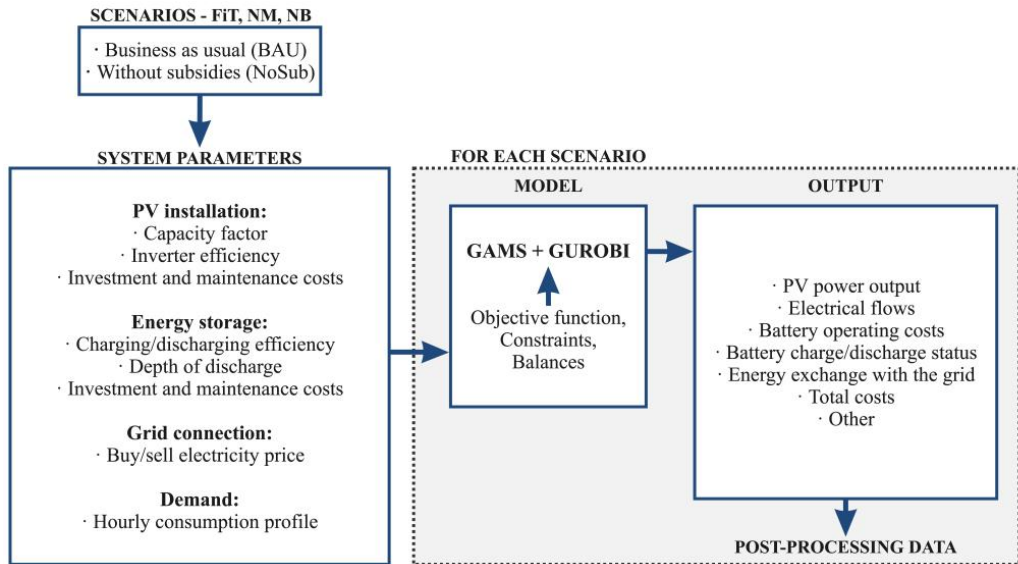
SCENARIOS - FiT, NM, NB

· Business as usual (BAU)
· Without subsidies (NoSub)

SYSTEM PARAMETERS

PV installation:
· Capacity factor
· Inverter efficiency
· Investment and maintenance costs

Energy storage:
· Charging/discharging efficiency
· Depth of discharge
· Investment and maintenance costs

Grid connection:
· Buy/sell electricity price

Demand:
· Hourly consumption profile

FOR EACH SCENARIO

MODEL

GAMS + GUROBI

Objective function,
Constraints,
Balances

OUTPUT

· PV power output
· Electrical flows
· Battery operating costs
· Battery charge/discharge status
· Energy exchange with the grid
· Total costs
· Other

POST-PROCESSING DATA